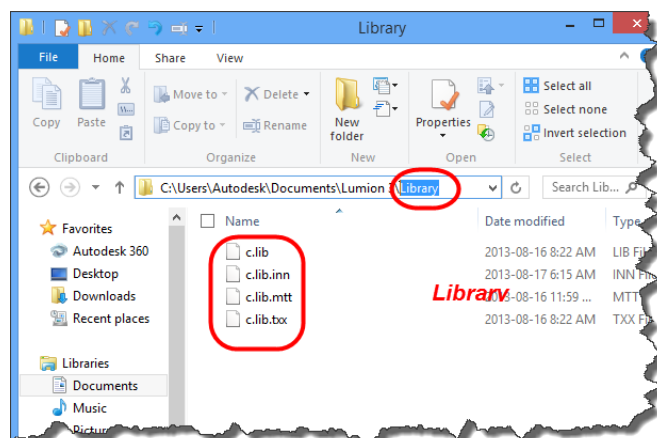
Library

File Home Share View

Copy Paste
Clipboard

Move to Delete
Copy to Rename
Organize

New folder
New

Properties
Open

Select all
Select none
Invert selection
Select

C:\Users\Autodesk\Documents\Lumion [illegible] Library

Search Lib...

Favorites
Autodesk 360
Desktop
Downloads
Recent places

Libraries
Documents
Music
Pictur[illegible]

| Name | Date modified | Type |
|---|---|---|
| c.lib | 2013-08-16 8:22 AM | LIB Fi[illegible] |
| c.lib.inn | 2013-08-17 6:15 AM | INN Fi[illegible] |
| c.lib.mtt | 2013-08-16 11:59 ... | MTT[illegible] |
| c.lib.txx | 2013-08-16 8:22 AM | TXX Fi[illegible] |

Library